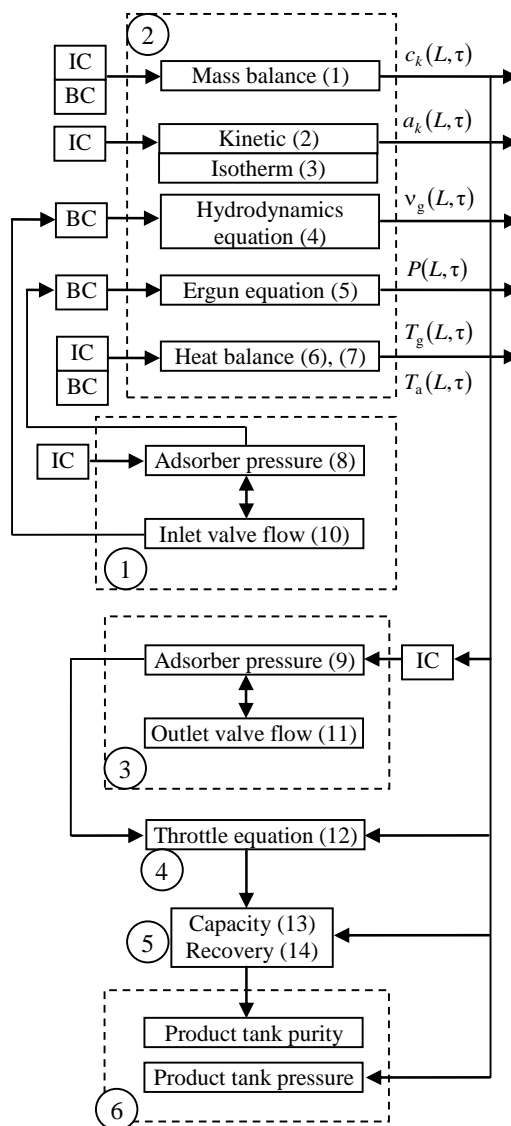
2

IC
BC
Mass balance (1)
$c_k(L,\tau)$

IC
Kinetic (2)
Isotherm (3)
$a_k(L,\tau)$

BC
Hydrodynamics equation (4)
$\nu_g(L,\tau)$

BC
Ergun equation (5)
$P(L,\tau)$

IC
BC
Heat balance (6), (7)
$T_g(L,\tau)$
$T_a(L,\tau)$

IC
Adsorber pressure (8)
Inlet valve flow (10)
1

Adsorber pressure (9)
IC
Outlet valve flow (11)
3

Throttle equation (12)
4

5
Capacity (13)
Recovery (14)

Product tank purity
Product tank pressure
6